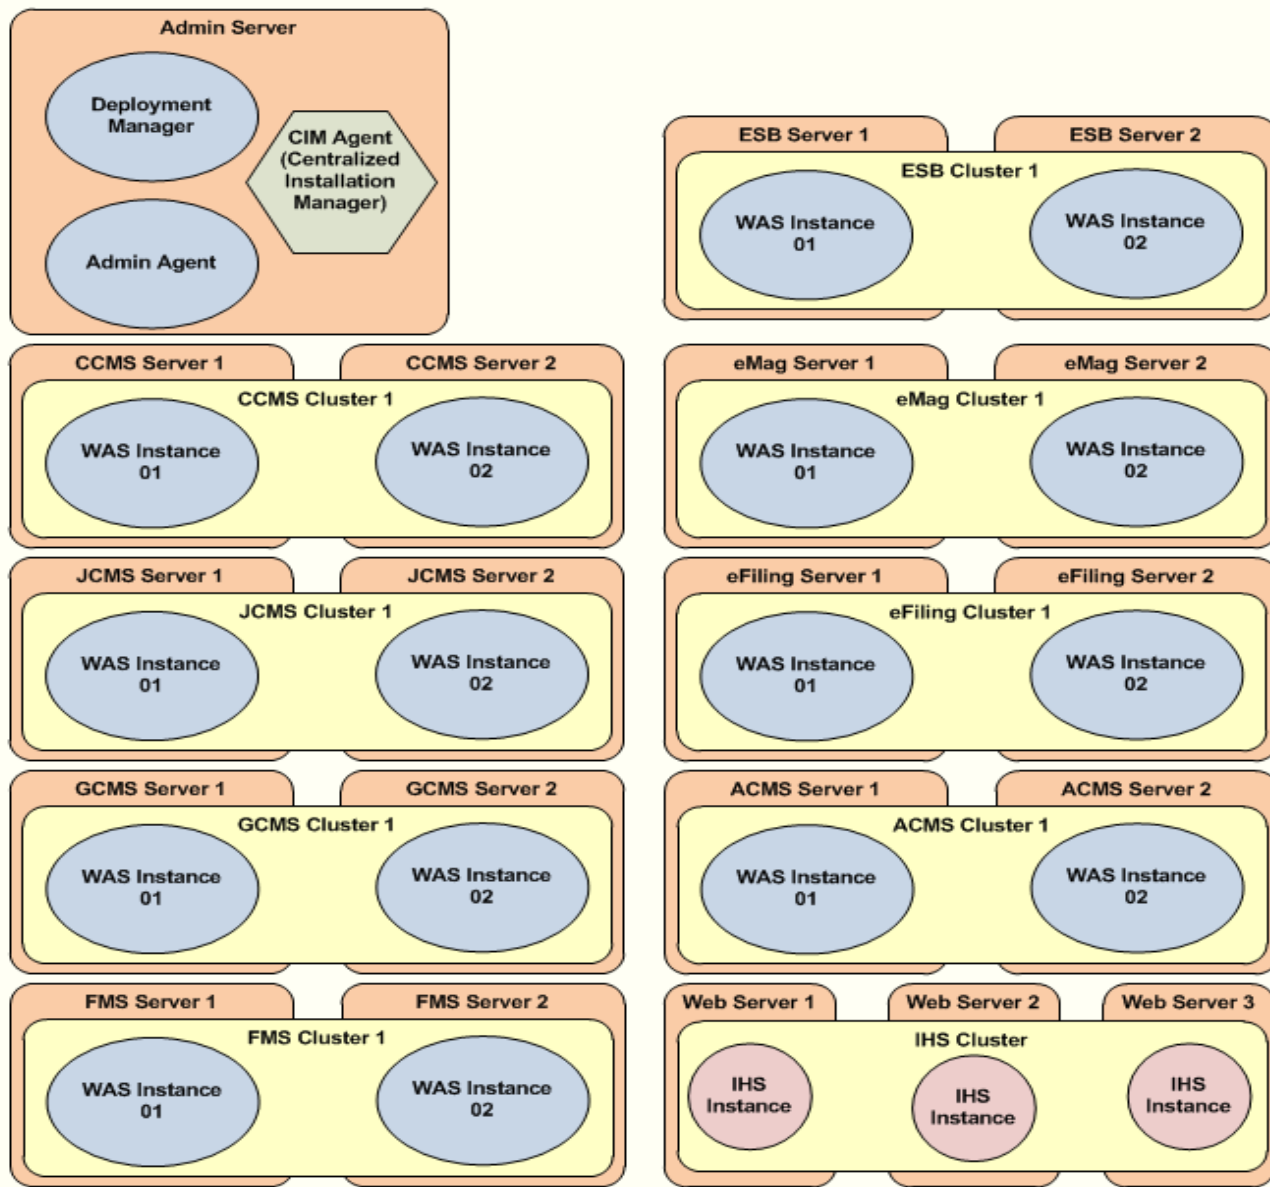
Admin Server
Deployment Manager
CIM Agent (Centralized Installation Manager)
Admin Agent

ESB Server 1
ESB Server 2
ESB Cluster 1
WAS Instance 01
WAS Instance 02

CCMS Server 1
CCMS Server 2
CCMS Cluster 1
WAS Instance 01
WAS Instance 02

eMag Server 1
eMag Server 2
eMag Cluster 1
WAS Instance 01
WAS Instance 02

JCMS Server 1
JCMS Server 2
JCMS Cluster 1
WAS Instance 01
WAS Instance 02

eFiling Server 1
eFiling Server 2
eFiling Cluster 1
WAS Instance 01
WAS Instance 02

GCMS Server 1
GCMS Server 2
GCMS Cluster 1
WAS Instance 01
WAS Instance 02

ACMS Server 1
ACMS Server 2
ACMS Cluster 1
WAS Instance 01
WAS Instance 02

FMS Server 1
FMS Server 2
FMS Cluster 1
WAS Instance 01
WAS Instance 02

Web Server 1
Web Server 2
Web Server 3
IHS Cluster
IHS Instance
IHS Instance
IHS Instance